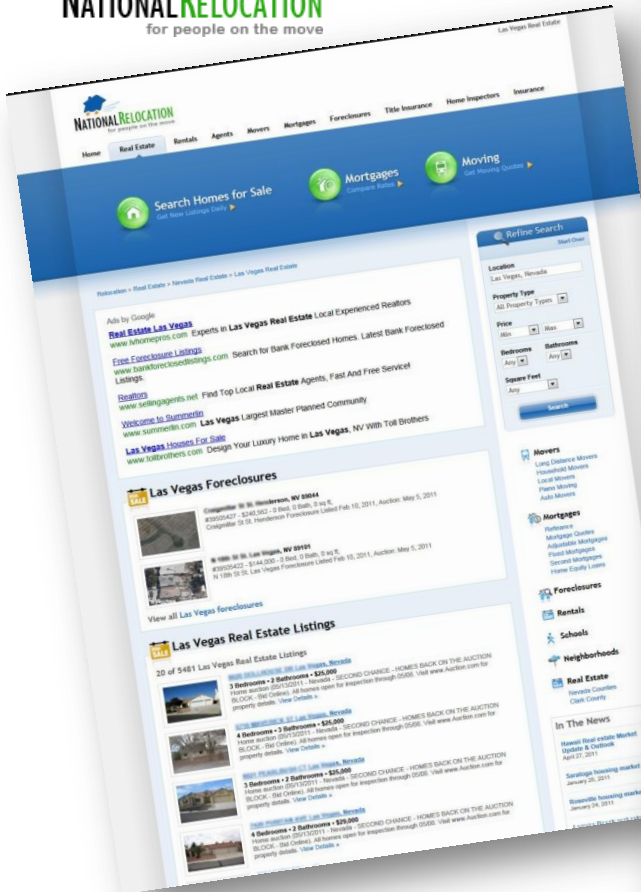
NATIONALRELOCATION
for people on the move

Las Vegas Real Estate

NATIONALRELOCATION
for people on the move

Home Real Estate Rentals Agents Movers Mortgages Foreclosures Title Insurance Home Inspectors Insurance

Search Homes for Sale
Get New Listings Daily

Mortgages
Compare Rates

Moving
Get Moving Quotes

Relocation > Real Estate > Nevada Real Estate > Las Vegas Real Estate

Ads by Google

Real Estate Las Vegas
www.lvhomepros.com Experts in Las Vegas Real Estate Local Experienced Realtors

Free Foreclosure Listings
www.bankforeclosedlistings.com Search for Bank Foreclosed Homes. Latest Bank Foreclosed Listings.

Realtors
www.sellingagents.net Find Top Local Real Estate Agents, Fast And Free Service!

Welcome to Summerlin
www.summerlin.com Las Vegas Largest Master Planned Community

Las Vegas Houses For Sale
www.tollbrothers.com Design Your Luxury Home in Las Vegas, NV With Toll Brothers

Las Vegas Foreclosures

Craigmiller St St, Henderson, NV 89044
#39505427 - $240,562 - 0 Bed, 0 Bath, 0 sq ft,
Craigmiller St St, Henderson Foreclosure Listed Feb 10, 2011, Auction: May 5, 2011

N 18th St St, Las Vegas, NV 89101
#39505422 - $144,000 - 0 Bed, 0 Bath, 0 sq ft,
N 18th St St, Las Vegas Foreclosure Listed Feb 10, 2011, Auction: May 5, 2011

View all Las Vegas foreclosures

Las Vegas Real Estate Listings

20 of 5481 Las Vegas Real Estate Listings

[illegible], Las Vegas, Nevada
3 Bedrooms • 2 Bathrooms • $25,000
Home auction (05/13/2011 - Nevada - SECOND CHANCE - HOMES BACK ON THE AUCTION BLOCK - Bid Online). All homes open for inspection through 05/08. Visit www.Auction.com for property details. View Details »

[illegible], Las Vegas, Nevada
4 Bedrooms • 3 Bathrooms • $25,000
Home auction (05/13/2011 - Nevada - SECOND CHANCE - HOMES BACK ON THE AUCTION BLOCK - Bid Online). All homes open for inspection through 05/08. Visit www.Auction.com for property details. View Details »

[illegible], Las Vegas, Nevada
3 Bedrooms • 2 Bathrooms • $25,000
Home auction (05/13/2011 - Nevada - SECOND CHANCE - HOMES BACK ON THE AUCTION BLOCK - Bid Online). All homes open for inspection through 05/08. Visit www.Auction.com for property details. View Details »

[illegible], Las Vegas, Nevada
4 Bedrooms • 2 Bathrooms • $29,000
Home auction (05/13/2011 - Nevada - SECOND CHANCE - HOMES BACK ON THE AUCTION BLOCK - Bid Online). All homes open for inspection through 05/08. Visit www.Auction.com for property details. View Details »

Refine Search
Start Over

Location
Las Vegas, Nevada

Property Type
All Property Types

Price
Min Max

Bedrooms Any
Bathrooms Any

Square Feet
Any

Search

Movers
Long Distance Movers
Household Movers
Local Movers
Piano Moving
Auto Movers

Mortgages
Refinance
Mortgage Quotes
Adjustable Mortgages
Fixed Mortgages
Second Mortgages
Home Equity Loans

Foreclosures

Rentals

Schools

Neighborhoods

Real Estate
Nevada Counties
Clark County

In The News

Hawaii Real estate Market Update & Outlook
April 27, 2011

Saratoga housing market
January 25, 2011

Roseville housing market
January 24, 2011